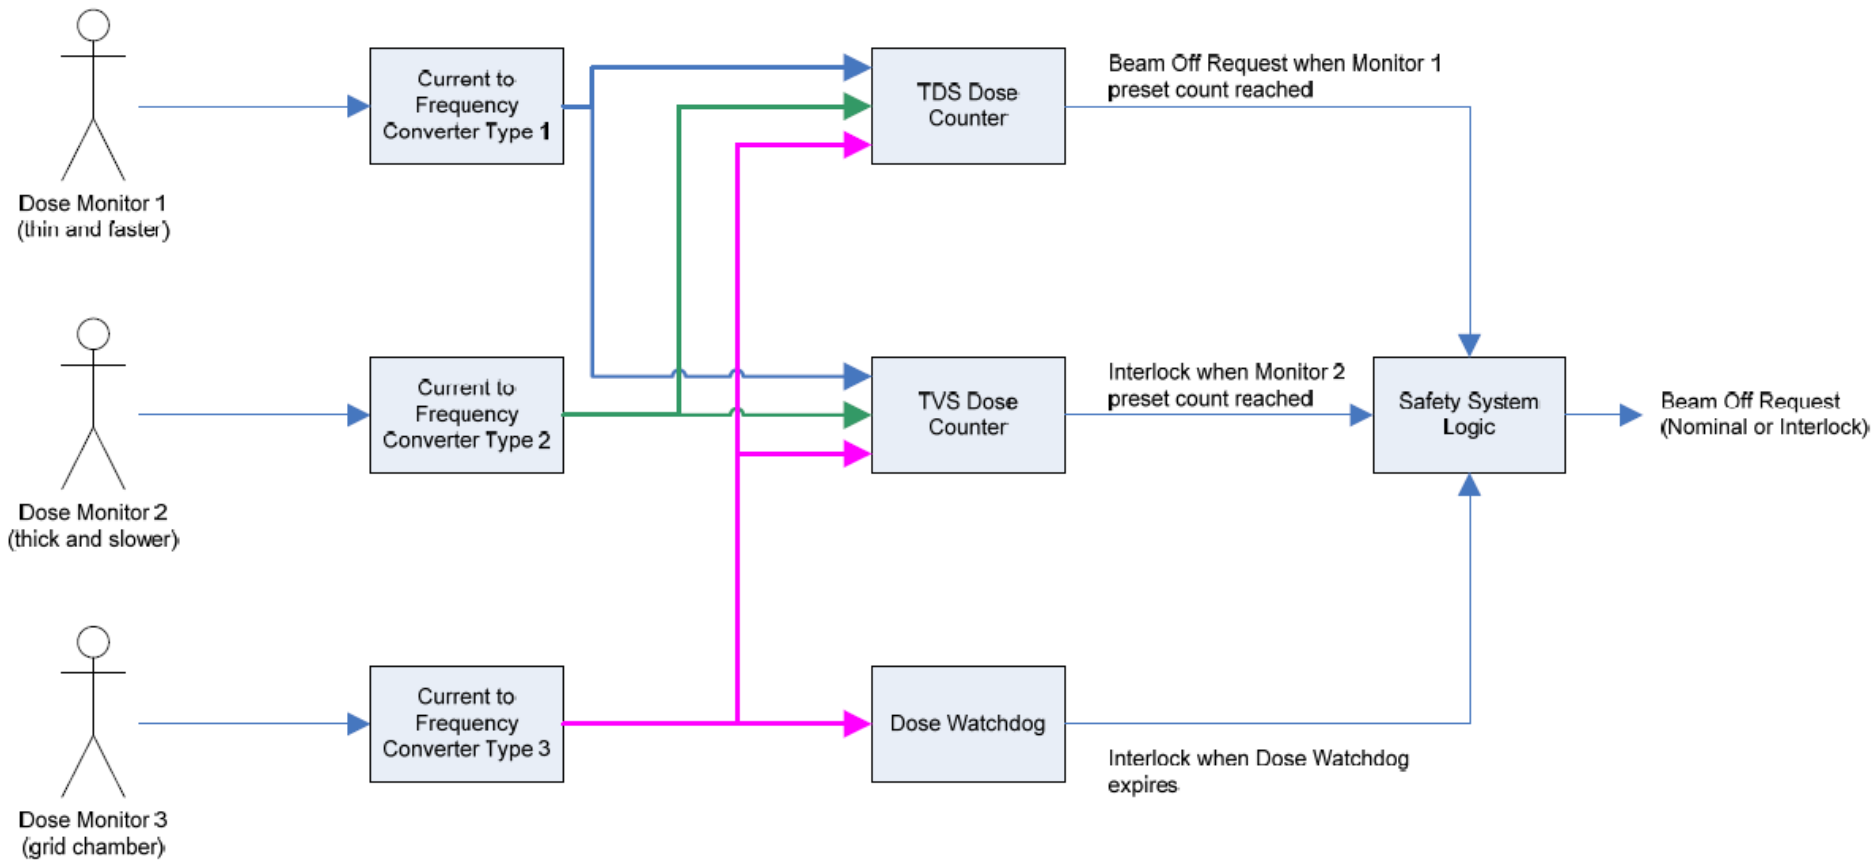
Dose Monitor 1
(thin and faster)

Current to Frequency Converter Type 1

TDS Dose Counter

Beam Off Request when Monitor 1 preset count reached

Dose Monitor 2
(thick and slower)

Current to Frequency Converter Type 2

TVS Dose Counter

Interlock when Monitor 2 preset count reached

Safety System Logic

Beam Off Request
(Nominal or Interlock)

Dose Monitor 3
(grid chamber)

Current to Frequency Converter Type 3

Dose Watchdog

Interlock when Dose Watchdog expires